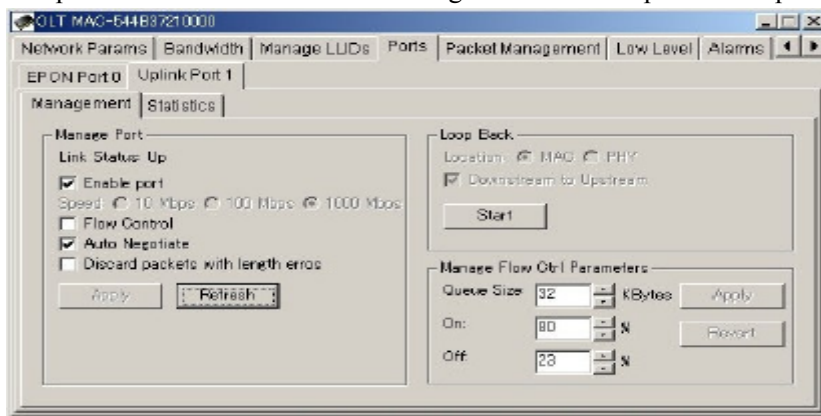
OLT MAC-544B37210000

Network Params | Bandwidth | Manage LLIDs | Ports | Packet Management | Low Level | Alarms

EPON Port 0 | Uplink Port 1

Management | Statistics

Manage Port

Link Status Up

Enable port

Speed: 10 Mbps 100 Mbps 1000 Mbps

Flow Control

Auto Negotiate

Discard packets with length erros

Apply

Refresh

Loop Back

Location: MAC PHY

Downstream to Upstream

Start

Manage Flow Ctrl Parameters

Queue Size 32 KBytes

On: 80 %

Off: 23 %

Apply

Revert